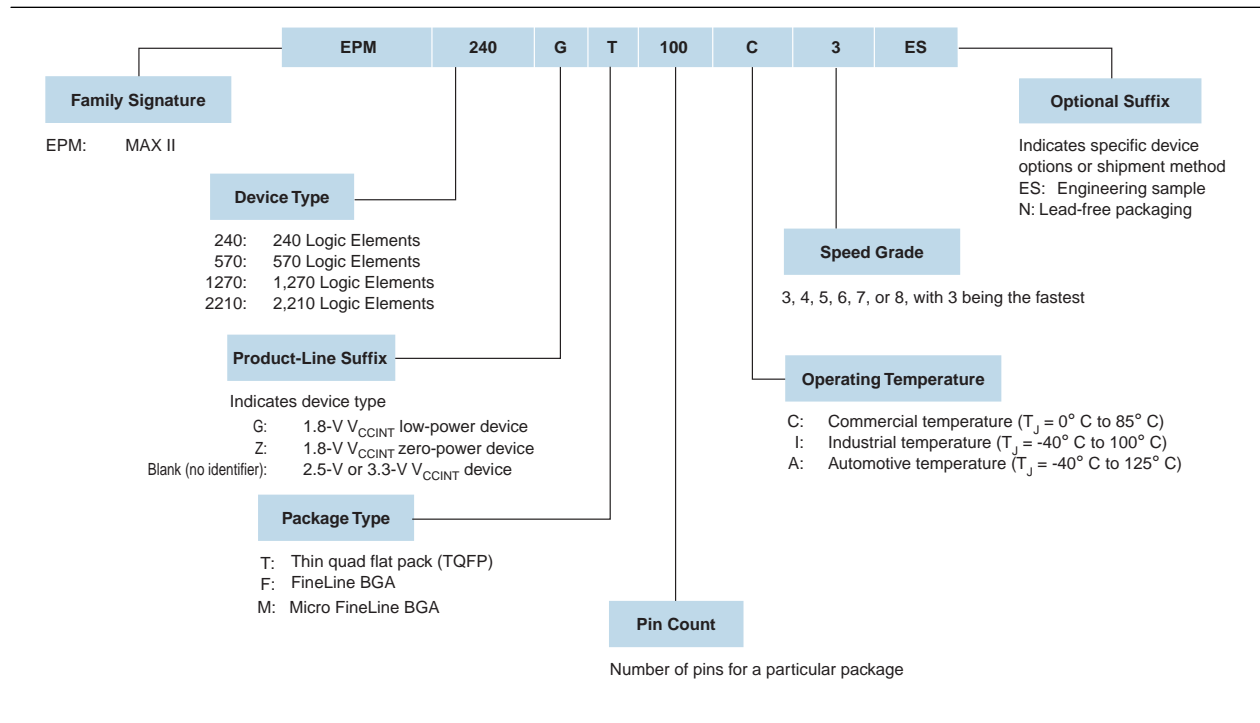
| EPM | 240 | G | T | 100 | C | 3 | ES |
|---|---|---|---|---|---|---|---|

Family Signature

EPM: MAX II

Device Type

240: 240 Logic Elements
570: 570 Logic Elements
1270: 1,270 Logic Elements
2210: 2,210 Logic Elements

Product-Line Suffix

Indicates device type
G: 1.8-V $V_{CCINT}$ low-power device
Z: 1.8-V $V_{CCINT}$ zero-power device
Blank (no identifier): 2.5-V or 3.3-V $V_{CCINT}$ device

Package Type

T: Thin quad flat pack (TQFP)
F: FineLine BGA
M: Micro FineLine BGA

Pin Count

Number of pins for a particular package

Optional Suffix

Indicates specific device options or shipment method
ES: Engineering sample
N: Lead-free packaging

Speed Grade

3, 4, 5, 6, 7, or 8, with 3 being the fastest

Operating Temperature

C: Commercial temperature ($T_J$ = 0° C to 85° C)
I: Industrial temperature ($T_J$ = -40° C to 100° C)
A: Automotive temperature ($T_J$ = -40° C to 125° C)